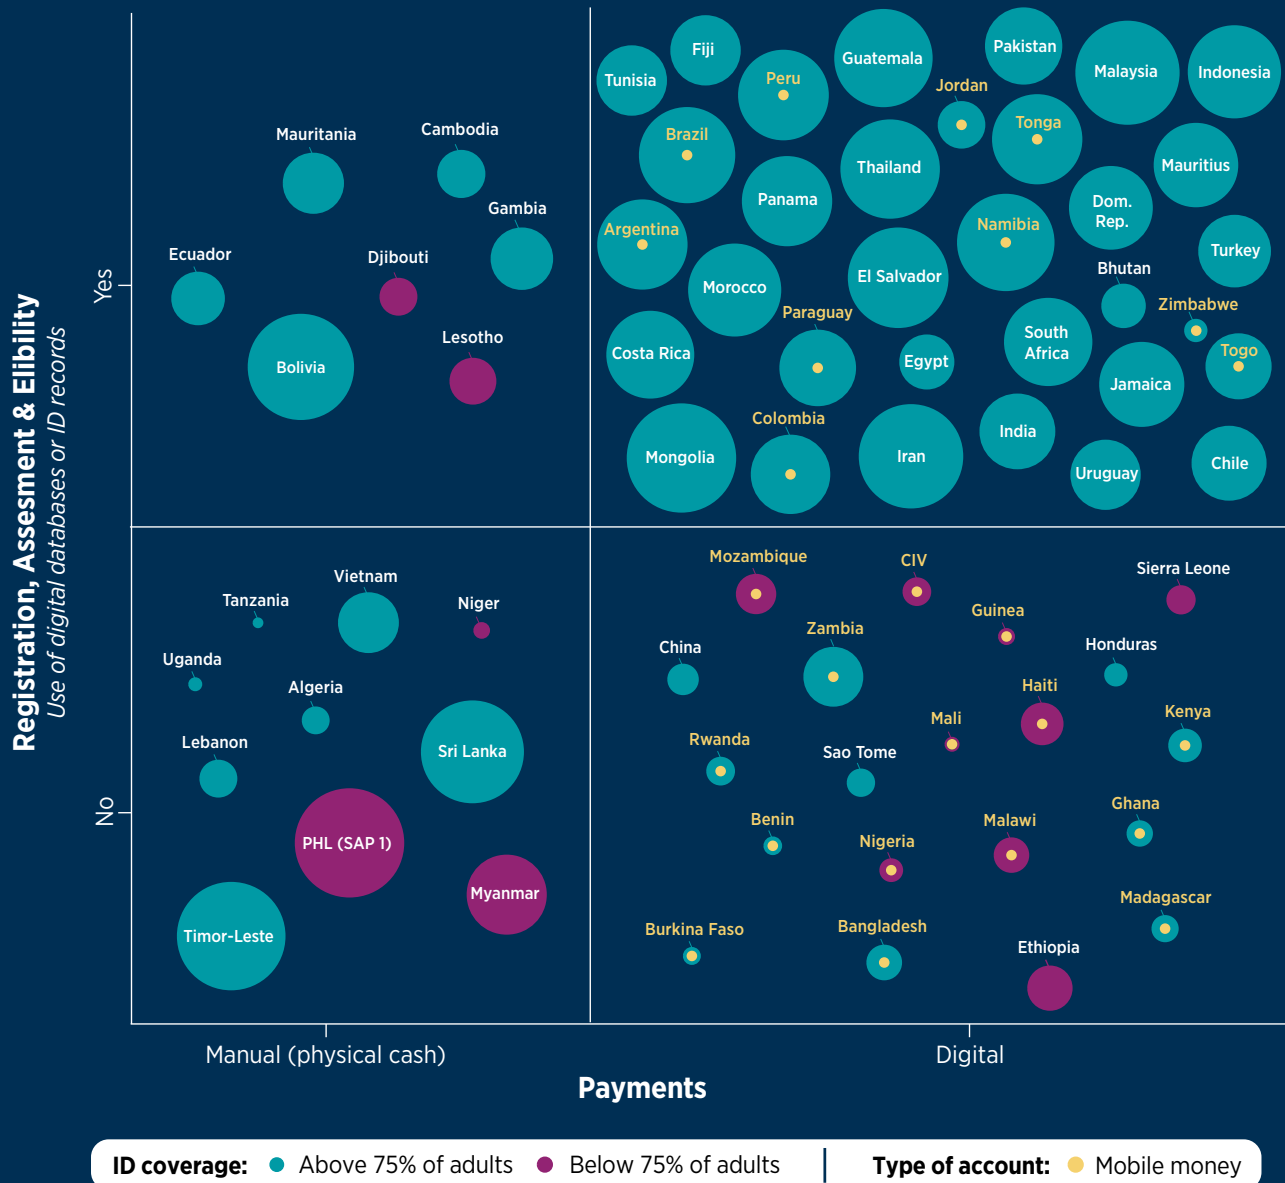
Registration, Assesment & Elibility
Use of digital databases or ID records

Yes
No

Mauritania
Cambodia
Gambia
Ecuador
Djibouti
Bolivia
Lesotho

Fiji
Tunisia
Peru
Guatemala
Pakistan
Malaysia
Indonesia
Jordan
Brazil
Tonga
Thailand
Mauritius
Panama
Dom. Rep.
Argentina
Namibia
Turkey
Morocco
El Salvador
Bhutan
Paraguay
Zimbabwe
Costa Rica
Egypt
South Africa
Togo
Jamaica
Colombia
India
Mongolia
Iran
Uruguay
Chile

Vietnam
Tanzania
Niger
Uganda
Algeria
Lebanon
Sri Lanka
PHL (SAP 1)
Myanmar
Timor-Leste

Mozambique
CIV
Sierra Leone
Guinea
Zambia
China
Honduras
Haiti
Mali
Kenya
Rwanda
Sao Tome
Ghana
Benin
Malawi
Nigeria
Madagascar
Burkina Faso
Bangladesh
Ethiopia

Manual (physical cash)
Digital
Payments

ID coverage: Above 75% of adults Below 75% of adults | Type of account: Mobile money